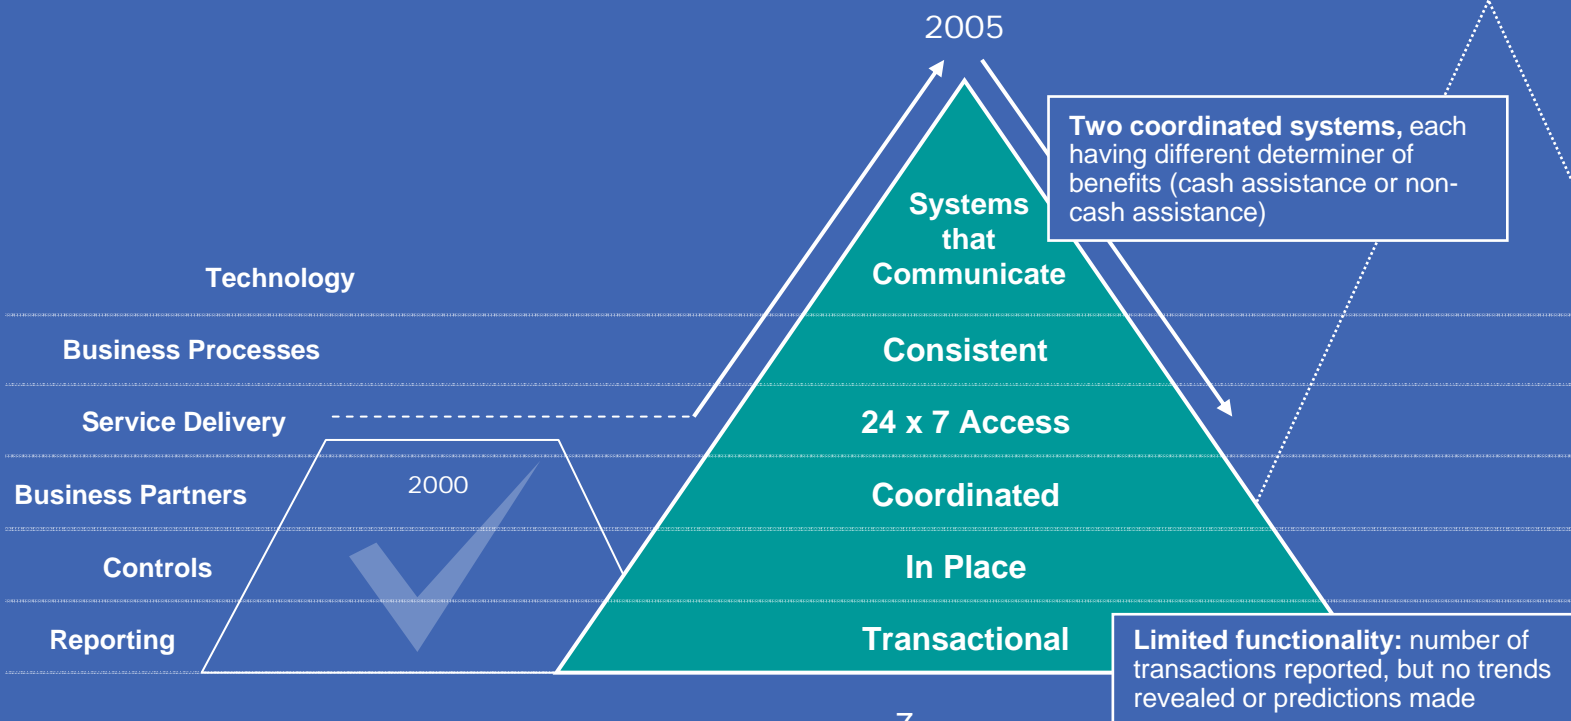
2005

Two coordinated systems, each having different determiner of benefits (cash assistance or non-cash assistance)

Technology

Systems that Communicate

Business Processes

Consistent

Service Delivery

24 x 7 Access

Business Partners

2000

Coordinated

Controls

In Place

Reporting

Transactional

Limited functionality: number of transactions reported, but no trends revealed or predictions made

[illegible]